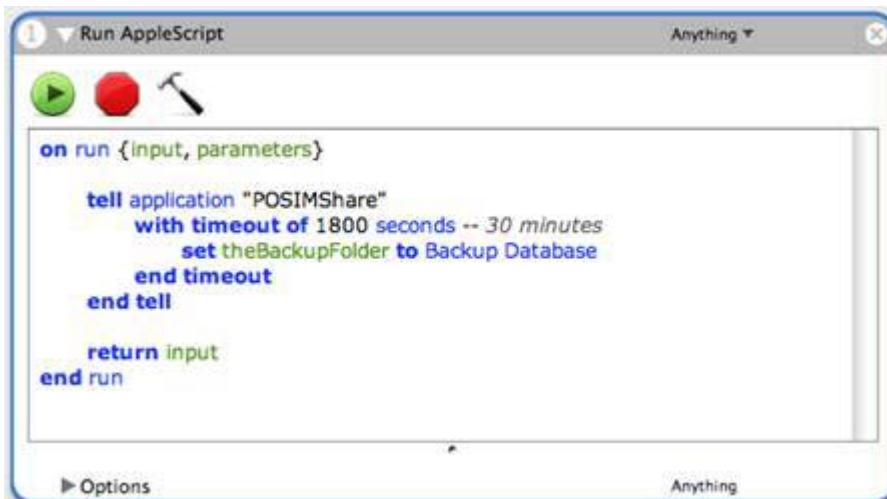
1 Run AppleScript

Anything

on run {input, parameters}

tell application "POSIMShare"
with timeout of 1800 seconds -- 30 minutes
set theBackupFolder to Backup Database
end timeout
end tell

return input
end run

Options

Anything